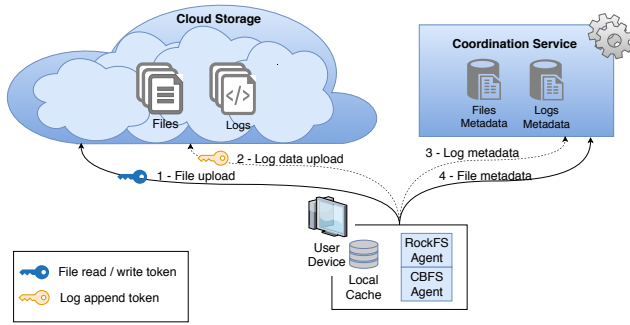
Cloud Storage

Files

Logs

Coordination Service

Files Metadata

Logs Metadata

2 - Log data upload

1 - File upload

3 - Log metadata

4 - File metadata

User Device

Local Cache

RockFS Agent

CBFS Agent

File read / write token

Log append token